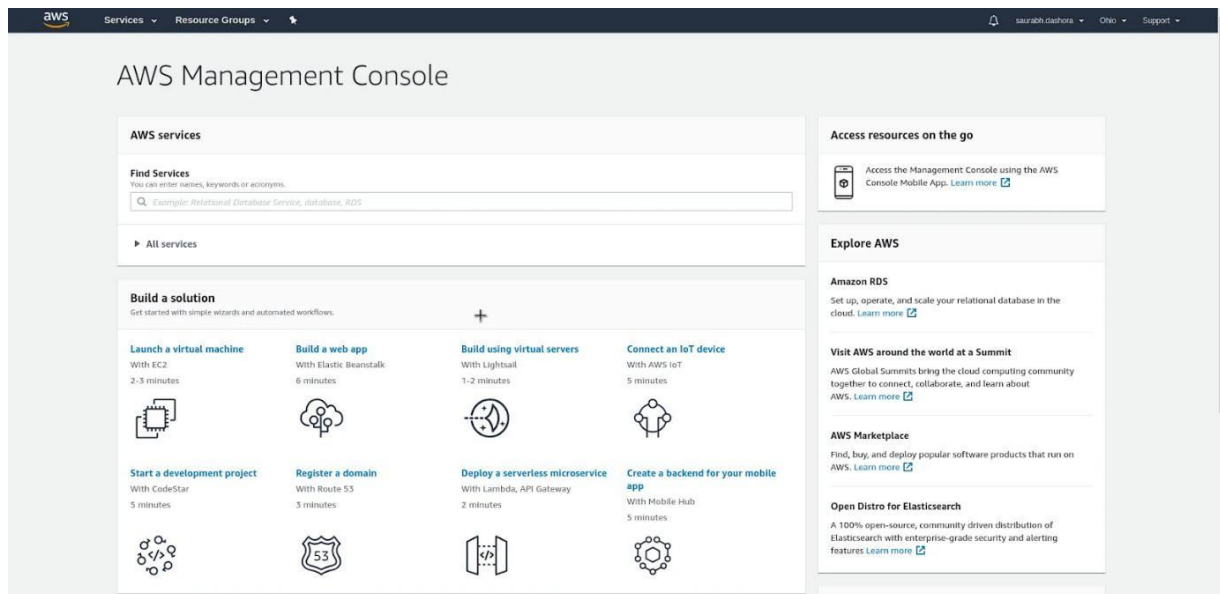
aws Services Resource Groups saurabh.dashora Ohio Support

AWS Management Console

AWS services

Find Services
You can enter names, keywords or acronyms.

Example: Relational Database Service, database, RDS

All services

Build a solution
Get started with simple wizards and automated workflows.

Launch a virtual machine
With EC2
2-3 minutes

Build a web app
With Elastic Beanstalk
6 minutes

Build using virtual servers
With Lightsail
1-2 minutes

Connect an IoT device
With AWS IoT
5 minutes

Start a development project
With CodeStar
5 minutes

Register a domain
With Route 53
3 minutes

53

Deploy a serverless microservice
With Lambda, API Gateway
2 minutes

Create a backend for your mobile app
With Mobile Hub
5 minutes

Access resources on the go

Access the Management Console using the AWS Console Mobile App. Learn more

Explore AWS

Amazon RDS
Set up, operate, and scale your relational database in the cloud. Learn more

Visit AWS around the world at a Summit
AWS Global Summits bring the cloud computing community together to connect, collaborate, and learn about AWS. Learn more

AWS Marketplace
Find, buy, and deploy popular software products that run on AWS. Learn more

Open Distro for Elasticsearch
A 100% open-source, community driven distribution of Elasticsearch with enterprise-grade security and alerting features Learn more